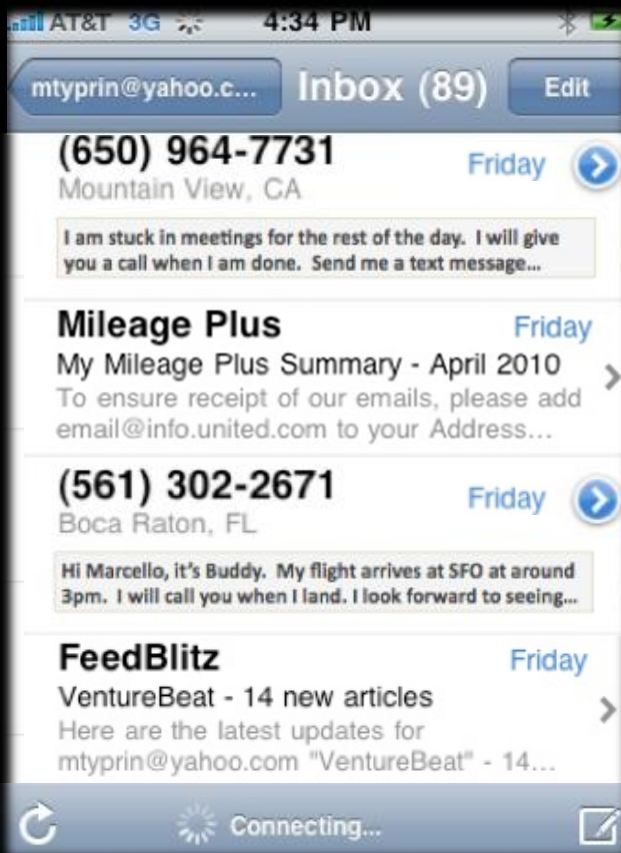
AT&T 3G 4:34 PM

mtyprin@yahoo.c... Inbox (89) Edit

(650) 964-7731 Friday
Mountain View, CA
I am stuck in meetings for the rest of the day. I will give you a call when I am done. Send me a text message...

Mileage Plus Friday
My Mileage Plus Summary - April 2010
To ensure receipt of our emails, please add email@info.united.com to your Address...

(561) 302-2671 Friday
Boca Raton, FL
Hi Marcello, it's Buddy. My flight arrives at SFO at around 3pm. I will call you when I land. I look forward to seeing...

FeedBlitz Friday
VentureBeat - 14 new articles
Here are the latest updates for mtyprin@yahoo.com "VentureBeat" - 14...

Connecting...